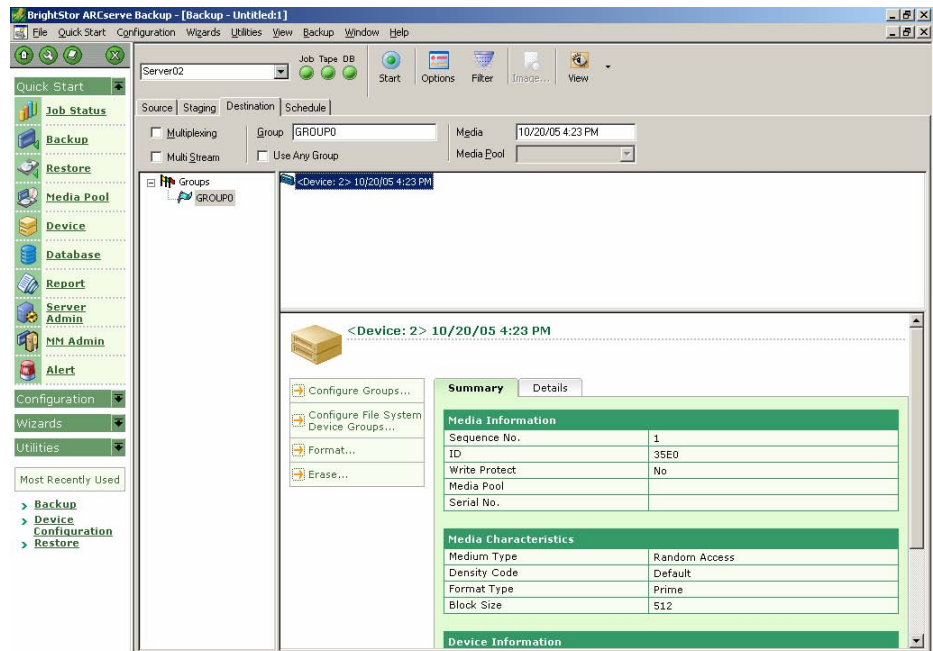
BrightStor ARCserve Backup - [Backup - Untitled:1]

File Quick Start Configuration Wizards Utilities View Backup Window Help

Quick Start
Job Status
Backup
Restore
Media Pool
Device
Database
Report
Server Admin
MM Admin
Alert
Configuration
Wizards
Utilities

Most Recently Used
Backup
Device Configuration
Restore

Server02
Job Tape DB
Start Options Filter Image... View

Source Staging Destination Schedule

Multiplexing
Multi Stream
Group GROUP0
Use Any Group
Media 10/20/05 4:23 PM
Media Pool

Groups
GROUP0

<Device: 2> 10/20/05 4:23 PM

<Device: 2> 10/20/05 4:23 PM

Configure Groups...
Configure File System Device Groups...
Format...
Erase...

Summary Details

| Media Information | |
|---|---|
| Sequence No. | 1 |
| ID | 35E0 |
| Write Protect | No |
| Media Pool | |
| Serial No. | |

| Media Characteristics | |
|---|---|
| Medium Type | Random Access |
| Density Code | Default |
| Format Type | Prime |
| Block Size | 512 |

Device Information